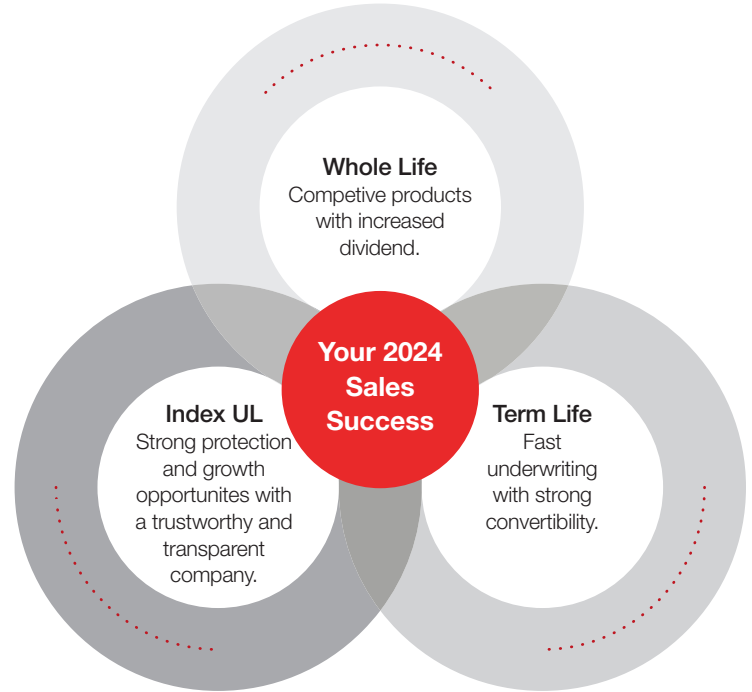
Whole Life
Competive products with increased dividend.

Your 2024 Sales Success

Index UL
Strong protection and growth opportunites with a trustworthy and transparent company.

Term Life
Fast underwriting with strong convertibility.